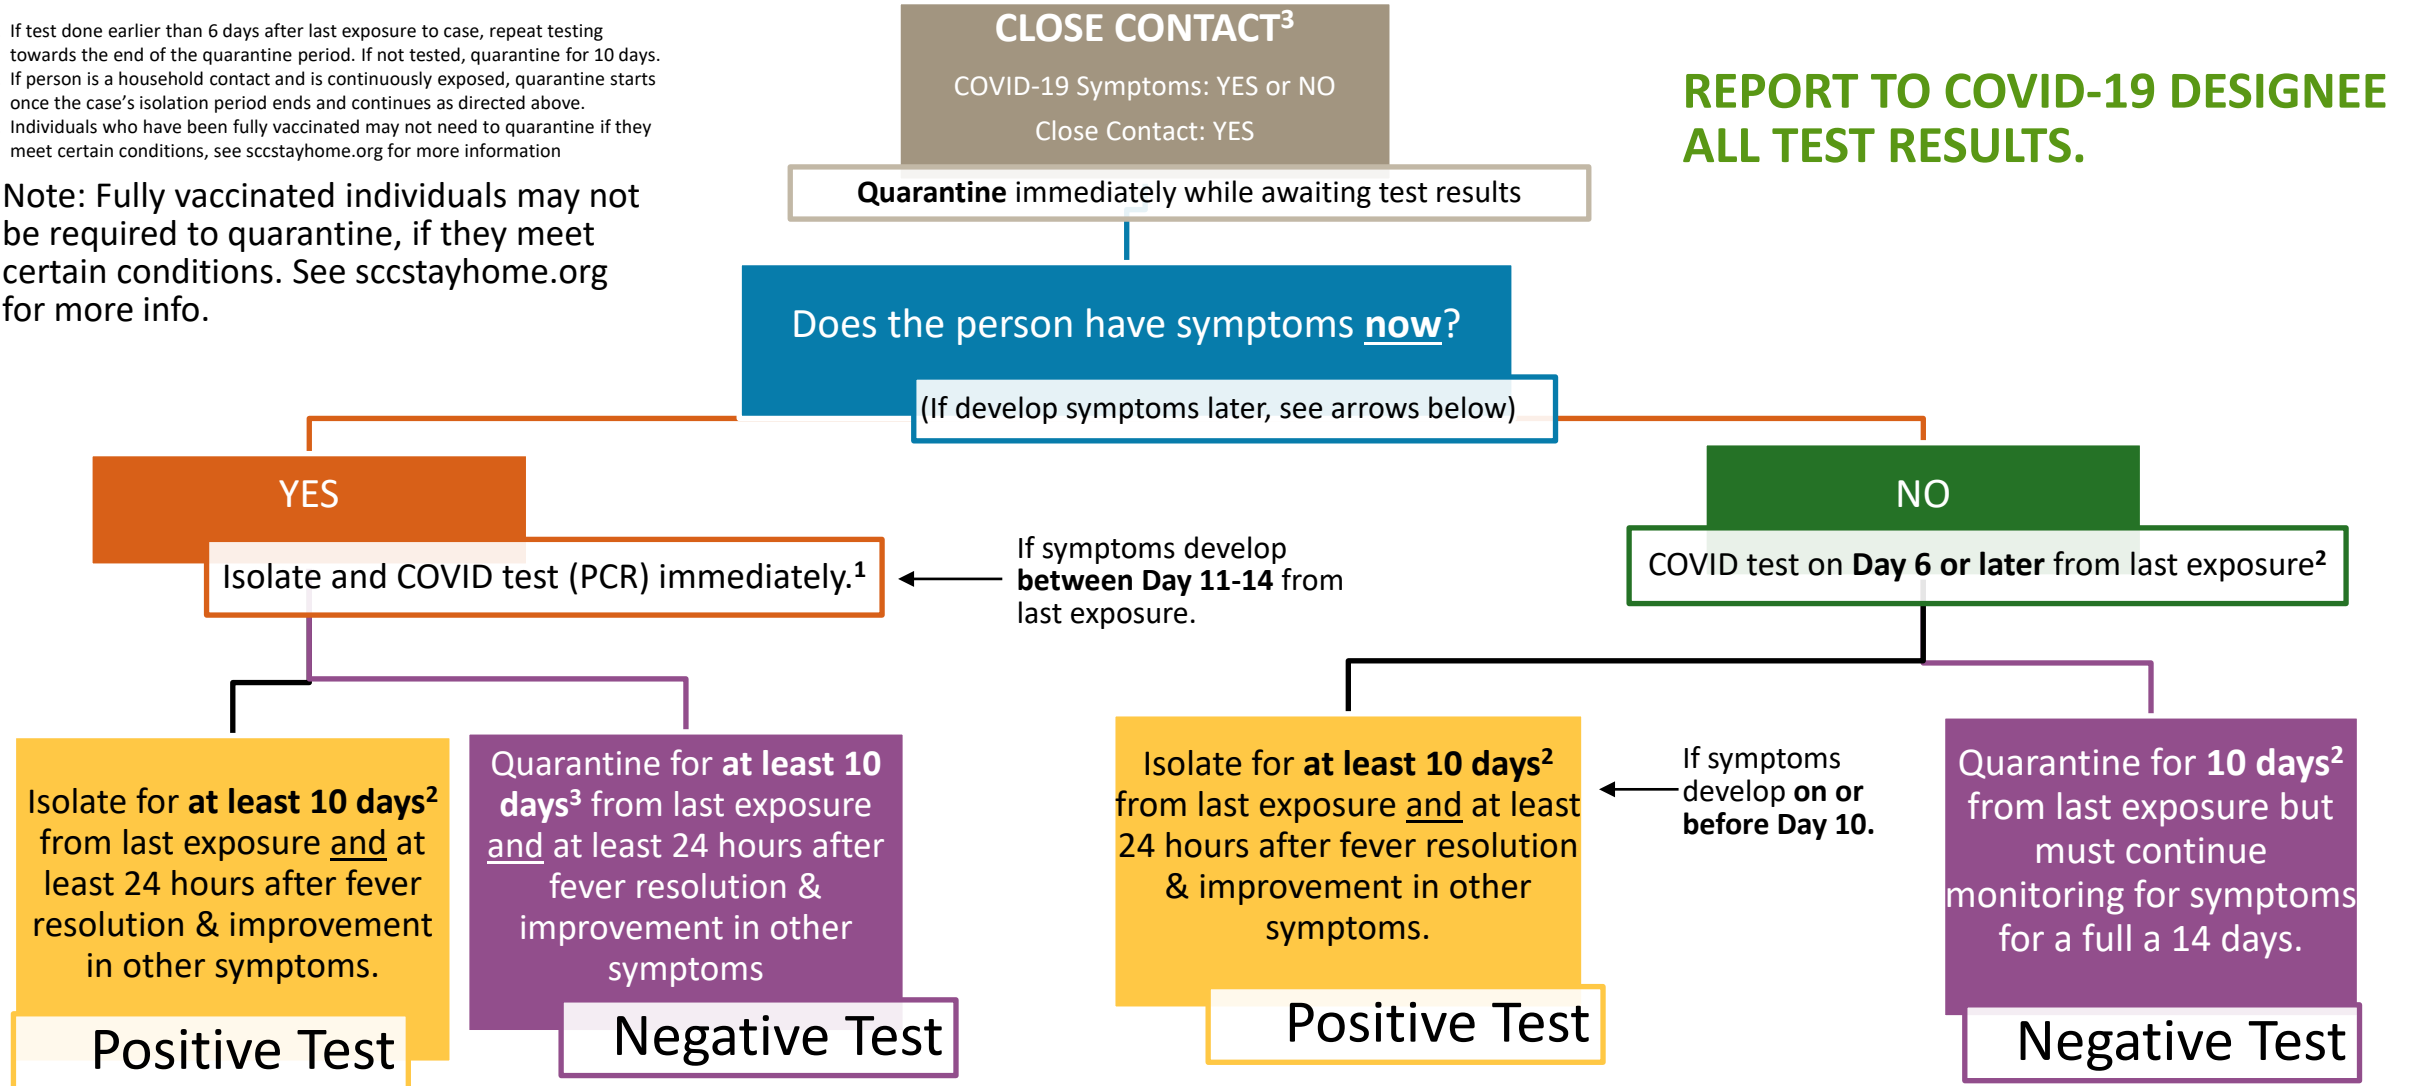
If test done earlier than 6 days after last exposure to case, repeat testing towards the end of the quarantine period. If not tested, quarantine for 10 days. If person is a household contact and is continuously exposed, quarantine starts once the case's isolation period ends and continues as directed above. Individuals who have been fully vaccinated may not need to quarantine if they meet certain conditions, see sccstayhome.org for more information

Note: Fully vaccinated individuals may not be required to quarantine, if they meet certain conditions. See sccstayhome.org for more info.

CLOSE CONTACT$^3$

COVID-19 Symptoms: YES or NO

Close Contact: YES

Quarantine immediately while awaiting test results

REPORT TO COVID-19 DESIGNEE ALL TEST RESULTS.

Does the person have symptoms now?

(If develop symptoms later, see arrows below)

YES

Isolate and COVID test (PCR) immediately.$^1$

If symptoms develop between Day 11-14 from last exposure.

NO

COVID test on Day 6 or later from last exposure$^2$

Isolate for at least 10 days$^2$ from last exposure and at least 24 hours after fever resolution & improvement in other symptoms.

Positive Test

Quarantine for at least 10 days$^3$ from last exposure and at least 24 hours after fever resolution & improvement in other symptoms

Negative Test

Isolate for at least 10 days$^2$ from last exposure and at least 24 hours after fever resolution & improvement in other symptoms.

Positive Test

If symptoms develop on or before Day 10.

Quarantine for 10 days$^2$ from last exposure but must continue monitoring for symptoms for a full a 14 days.

Negative Test